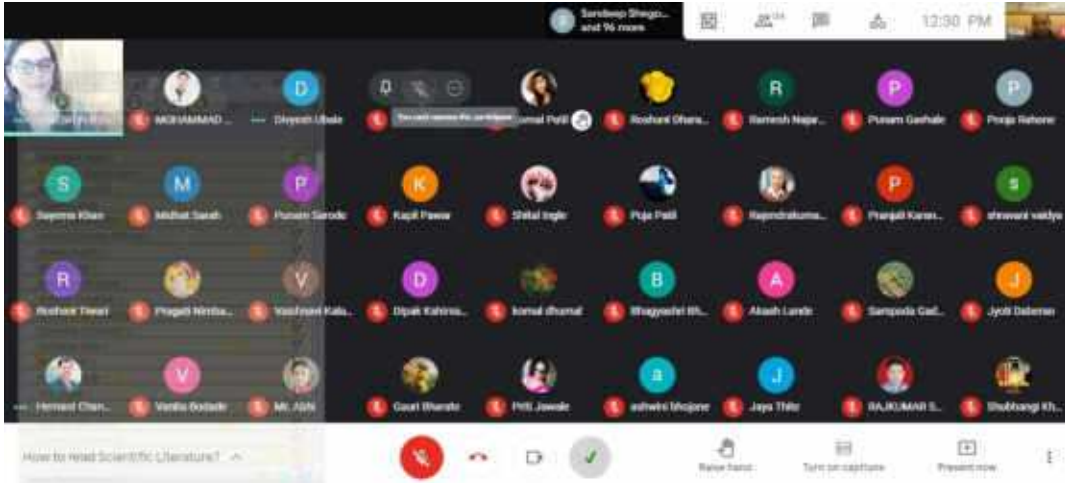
Sandeep Shego... and 96 more

12:30 PM

MOHAMMAD...
D Divyesh Ubale
You can't remove this participant
Komal Patil
Roshani Dhara...
R Ramesh Napa...
P Punam Gavhale
P Pooja Rahane

S Sayema Khan
M Midhat Sarah
P Punam Sarode
K Kapil Pawar
Shital Ingle
Puja Patil
Rajendrakuma...
P Pranjali Karan...
s shrawani vaidya

R Roshani Tiwari
Pragati Nimba...
V Vaishnavi Kalu...
D Dipak Kahiros...
komal dhumal
B Bhagyashri Bh...
A Akash Lande
Sampada Gad...
J Jyoti Dalanan

Hemant Chan...
V Vanita Bodade
Mr. Abhi
Gauri Bharate
Priti Jawale
a ashwini bhojane
J Jaya Thite
RAJKUMAR S...
Shubhangi Kh...

How to read Scientific Literature?

Raise hand
Turn on captions
Present now